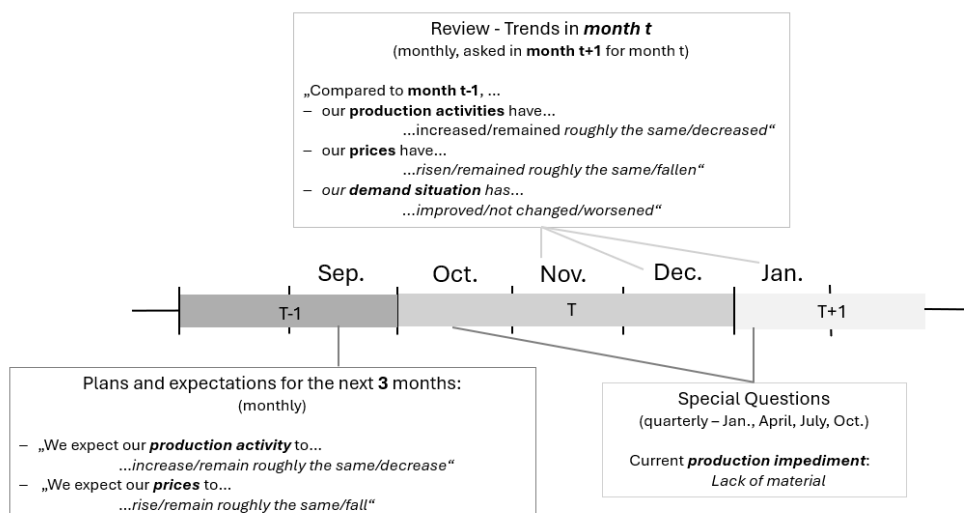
Review - Trends in ***month t***
(monthly, asked in **month t+1** for month t)

„Compared to **month t-1**, ...
– our **production activities** have...
...increased/remained *roughly the same/decreased*“
– our **prices** have...
*...risen/remained roughly the same/fallen*“
– *our* ***demand situation*** *has...*
*...improved/not changed/worsened*“

Sep. Oct. Nov. Dec. Jan.

T-1 T T+1

Plans and expectations for the next **3** months:
(monthly)

– „We expect our ***production activity*** to...
*...increase/remain roughly the same/decrease*“
– „We expect our ***prices*** to...
*...rise/remain roughly the same/fall*“

Special Questions
(quarterly – Jan., April, July, Oct.)

Current ***production impediment***:
*Lack of material*